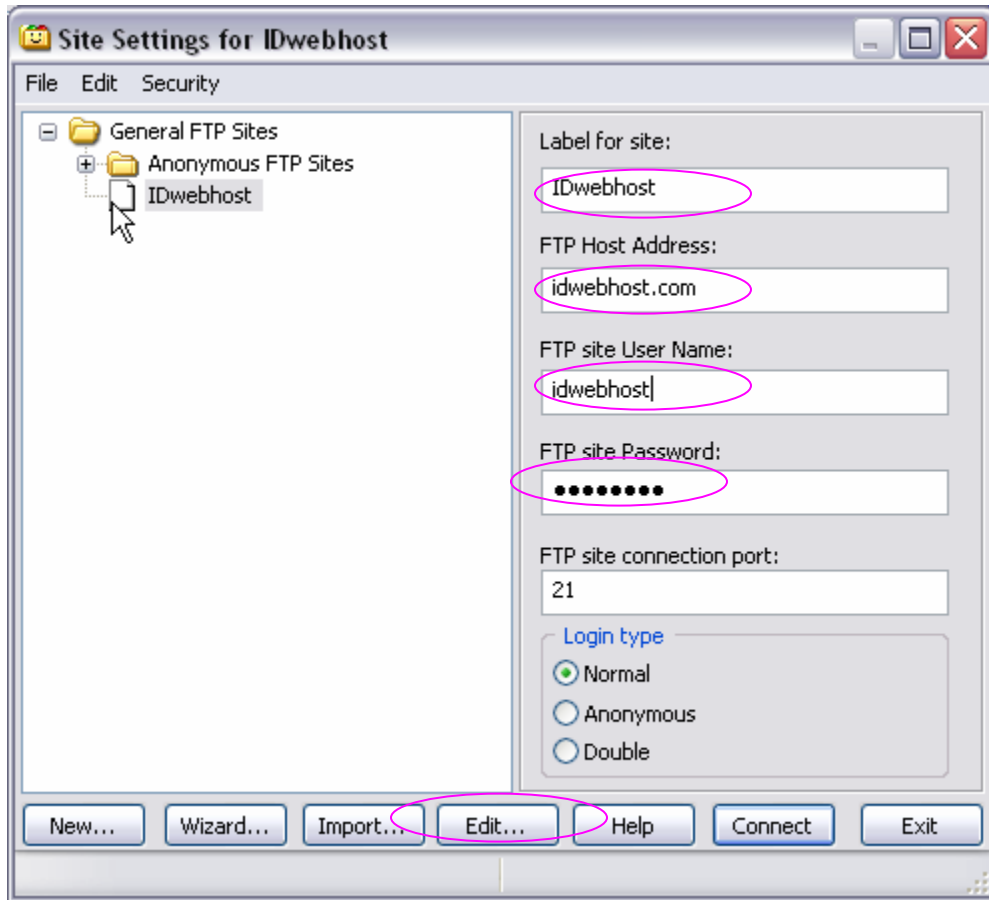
Site Settings for IDwebhost

File Edit Security

General FTP Sites
Anonymous FTP Sites
IDwebhost

Label for site:
IDwebhost

FTP Host Address:
idwebhost.com

FTP site User Name:
idwebhost

FTP site Password:
●●●●●●●●●

FTP site connection port:
21

Login type
Normal
Anonymous
Double

New... Wizard... Import... Edit... Help Connect Exit